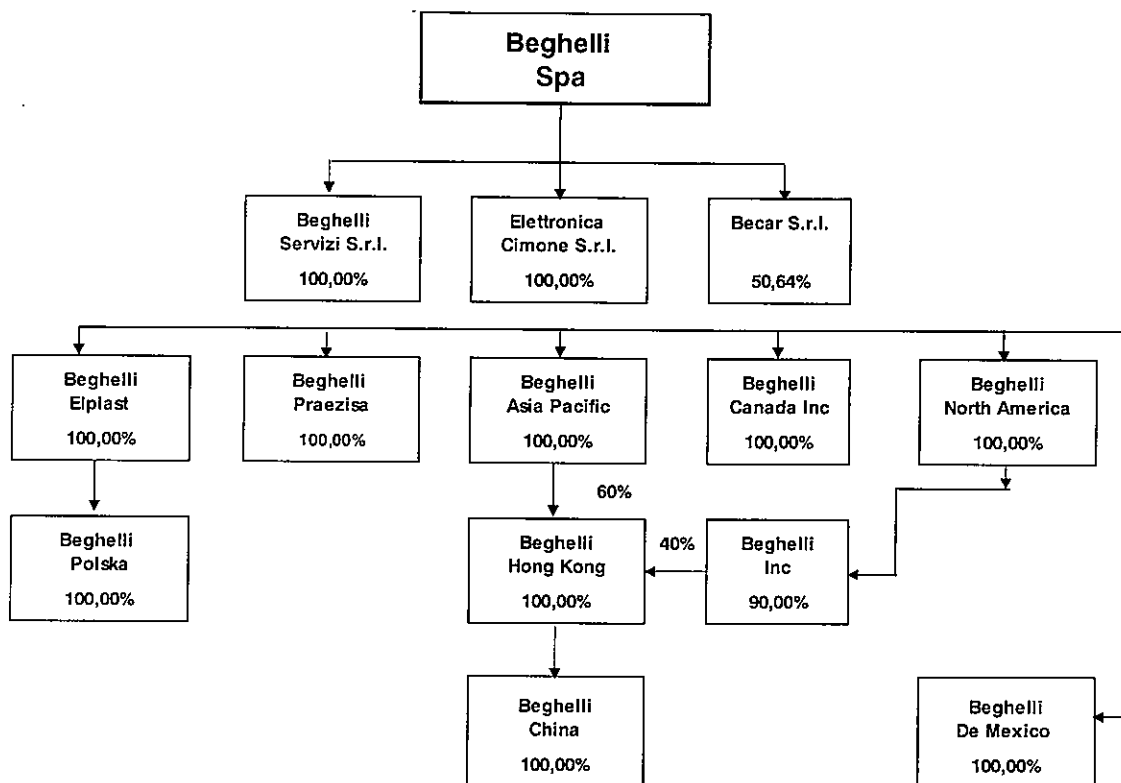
Beghelli Spa

Beghelli Servizi S.r.l.
100,00%

Elettronica Cimone S.r.l.
100,00%

Becar S.r.l.
50,64%

Beghelli Elplast
100,00%

Beghelli Praezisa
100,00%

Beghelli Asia Pacific
100,00%

Beghelli Canada Inc
100,00%

Beghelli North America
100,00%

Beghelli Polska
100,00%

60%

40%

Beghelli Hong Kong
100,00%

Beghelli Inc
90,00%

Beghelli China
100,00%

Beghelli De Mexico
100,00%